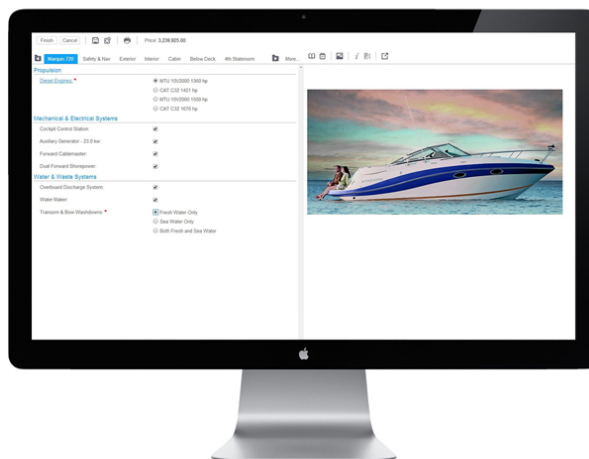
Finish Cancel

Price: 3,239,925.00

Marquis 720 Safety & Nav Exterior Interior Cabin Below Deck 4th Stateroom More

Propulsion

Diesel Engines *

MTU 10V2000 1360 hp

CAT C32 1421 hp

MTU 10V2000 1550 hp

CAT C32 1670 hp

Mechanical & Electrical Systems

Cockpit Control Station:

Auxiliary Generator - 23.0 kw:

Forward Cablemaster:

Dual Forward Shorepower:

Water & Waste Systems

Overboard Discharge System:

Water Maker:

Transom & Bow Washdowns *

Fresh Water Only

Sea Water Only

Both Fresh and Sea Water